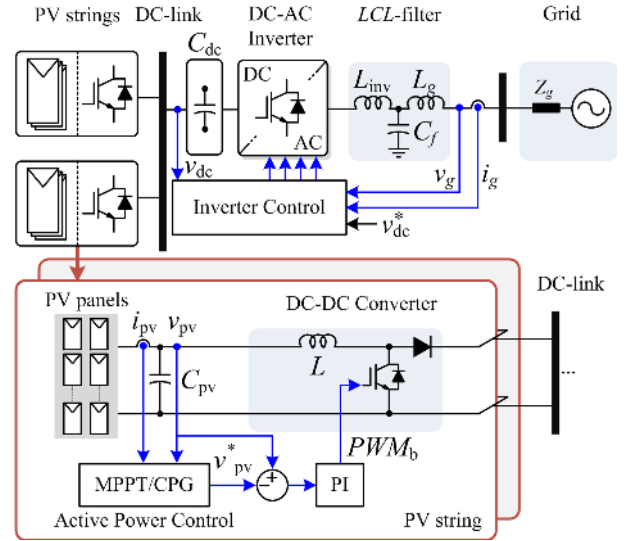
PV strings DC-link

$C_{dc}$

DC-AC Inverter

DC

AC

$LCL$-filter

$L_{inv}$ $L_g$

$C_f$

Grid

$Z_g$

$v_{dc}$

Inverter Control

$v_g$ $i_g$

$v_{dc}^*$

PV panels

$i_{pv}$ $v_{pv}$

$C_{pv}$

DC-DC Converter

$L$

DC-link

...

$PWM_b$

$v_{pv}^*$

MPPT/CPG

−

+

PI

Active Power Control

PV string